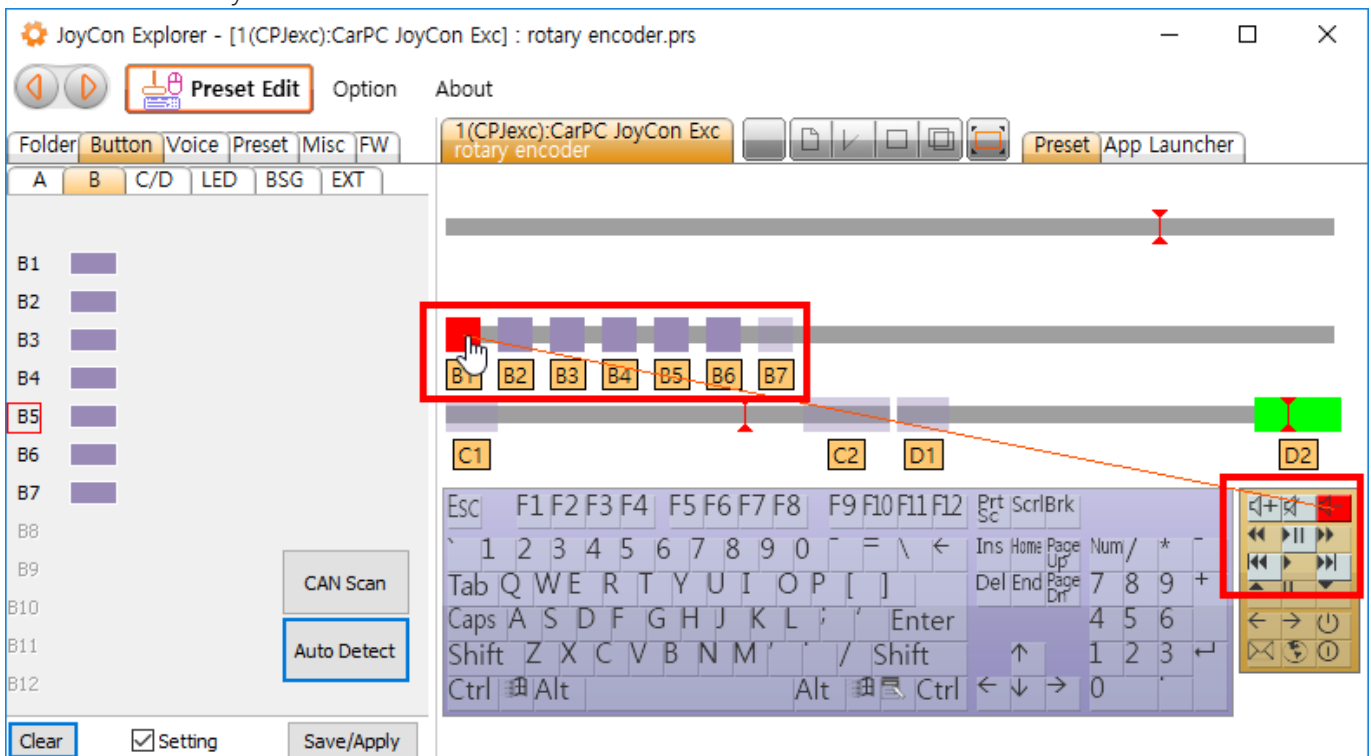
JoyCon Explorer - [1(CPJexc):CarPC JoyCon Exc] : rotary encoder.prs

Preset Edit Option About

Folder Button Voice Preset Misc FW

A B C/D LED BSG EXT

B1
B2
B3
B4
B5
B6
B7
B8
B9
B10
B11
B12

CAN Scan

Auto Detect

Clear Setting Save/Apply

1(CPJexc):CarPC JoyCon Exc
rotary encoder

Preset App Launcher

B1 B2 B3 B4 B5 B6 B7

C1 C2 D1 D2

Esc F1 F2 F3 F4 F5 F6 F7 F8 F9 F10 F11 F12 Prt Sc Scrl Brk
` 1 2 3 4 5 6 7 8 9 0 - = \ ← Ins Home Page Up Num / * -
Tab Q W E R T Y U I O P [ ] Del End Page Dn 7 8 9 +
Caps A S D F G H J K L ; ' Enter 4 5 6
Shift Z X C V B N M , . / Shift ↑ 1 2 3 ↵
Ctrl Alt Alt Ctrl ← ↓ → 0 .